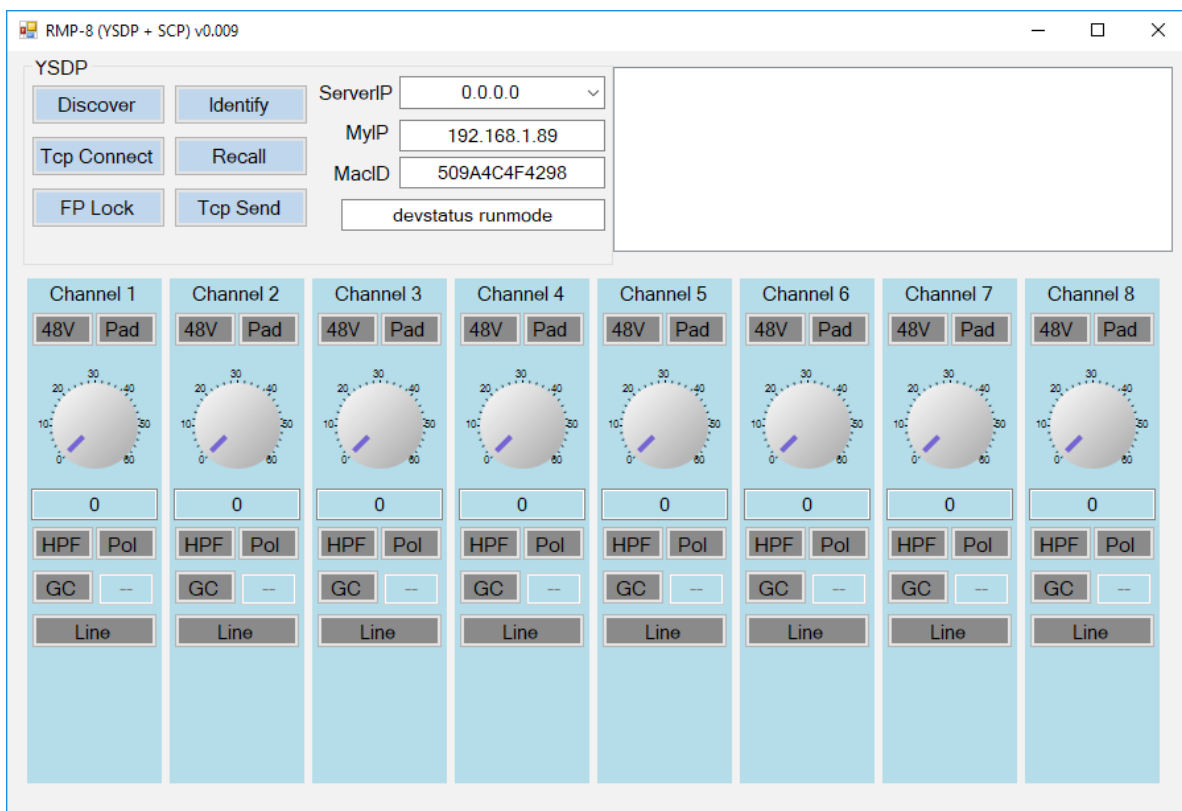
RMP-8 (YSDP + SCP) v0.009

YSDP

Discover
Identify
Tcp Connect
Recall
FP Lock
Tcp Send

ServerIP 0.0.0.0
MyIP 192.168.1.89
MacID 509A4C4F4298
devstatus runmode

Channel 1
48V Pad
0 10 20 30 40 50 60
0
HPF Pol
GC --
Line

Channel 2
48V Pad
0 10 20 30 40 50 60
0
HPF Pol
GC --
Line

Channel 3
48V Pad
0 10 20 30 40 50 60
0
HPF Pol
GC --
Line

Channel 4
48V Pad
0 10 20 30 40 50 60
0
HPF Pol
GC --
Line

Channel 5
48V Pad
0 10 20 30 40 50 60
0
HPF Pol
GC --
Line

Channel 6
48V Pad
0 10 20 30 40 50 60
0
HPF Pol
GC --
Line

Channel 7
48V Pad
0 10 20 30 40 50 60
0
HPF Pol
GC --
Line

Channel 8
48V Pad
0 10 20 30 40 50 60
0
HPF Pol
GC --
Line